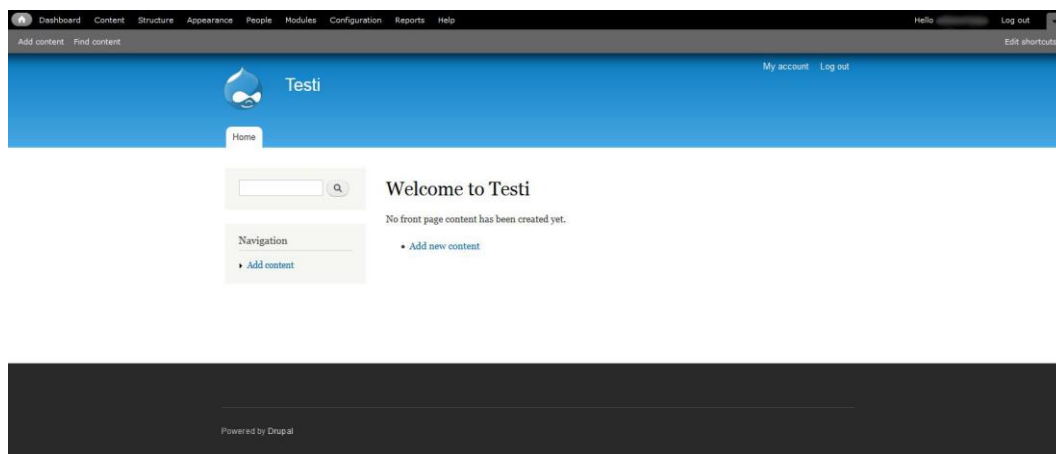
Dashboard Content Structure Appearance People Modules Configuration Reports Help

Hello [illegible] Log out

Add content Find content

Edit shortcuts

My account Log out

Testi

Home

Navigation

Add content

Welcome to Testi

No front page content has been created yet.

• Add new content

Powered by Drupal